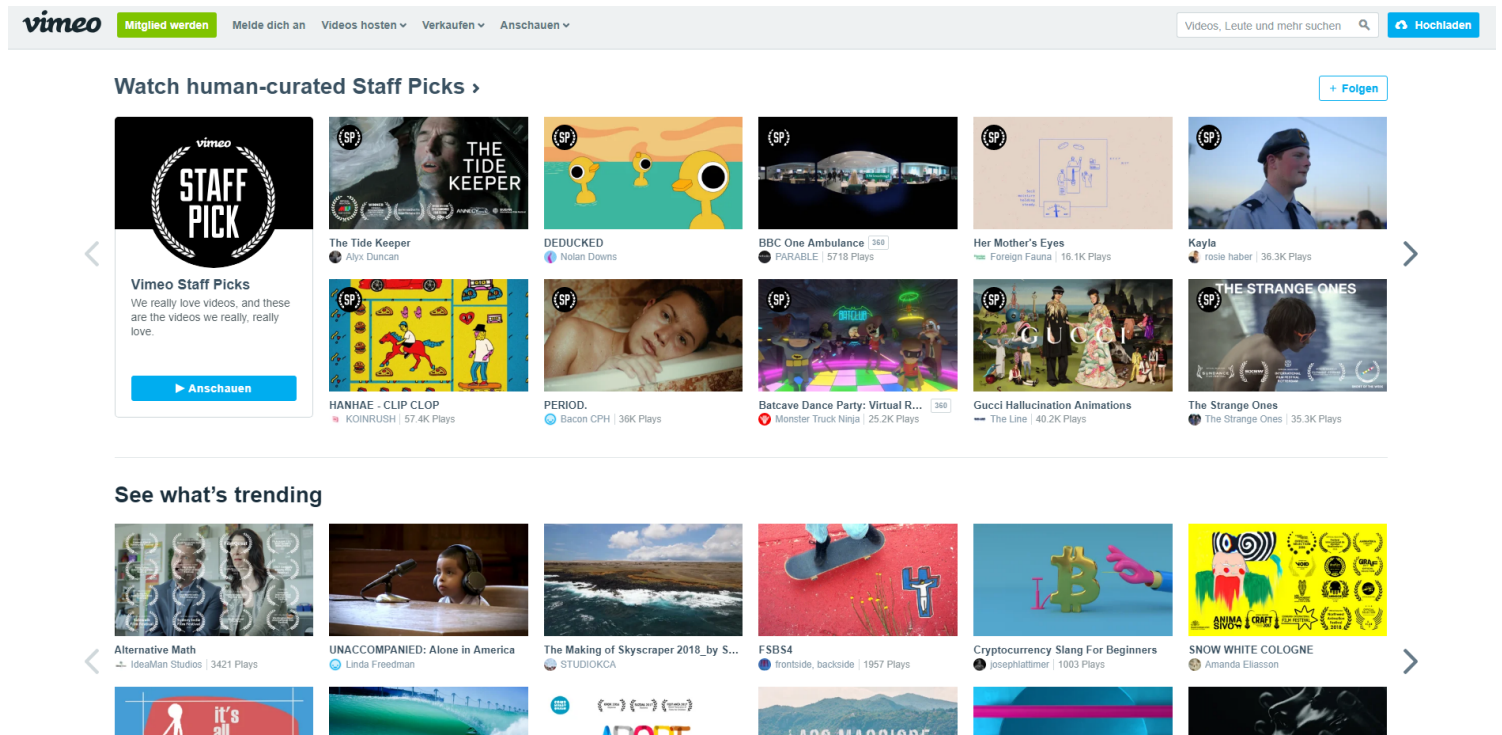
vimeo Mitglied werden Melde dich an Videos hosten Verkaufen Anschauen

Videos, Leute und mehr suchen

Hochladen

Watch human-curated Staff Picks ›

+ Folgen

vimeo STAFF PICK

Vimeo Staff Picks

We really love videos, and these are the videos we really, really love.

▶ Anschauen

SP THE TIDE KEEPER

The Tide Keeper
Alyx Duncan

DEDUCKED
Nolan Downs

BBC One Ambulance 360
PARABLE | 5718 Plays

Her Mother's Eyes
Foreign Fauna | 16.1K Plays

Kayla
rosie haber | 36.3K Plays

HANHAE - CLIP CLOP
KOINRUSH | 57.4K Plays

PERIOD.
Bacon CPH | 36K Plays

Batcave Dance Party: Virtual R... 360
Monster Truck Ninja | 25.2K Plays

GUCCI

Gucci Hallucination Animations
The Line | 40.2K Plays

THE STRANGE ONES

The Strange Ones
The Strange Ones | 35.3K Plays

See what's trending

Alternative Math
IdeaMan Studios | 3421 Plays

UNACCOMPANIED: Alone in America
Linda Freedman

The Making of Skyscraper 2018_by S...
STUDIOKCA

FSBS4
frontside, backside | 1957 Plays

Cryptocurrency Slang For Beginners
josephlattimer | 1003 Plays

SNOW WHITE COLOGNE
Amanda Eliasson

it's all